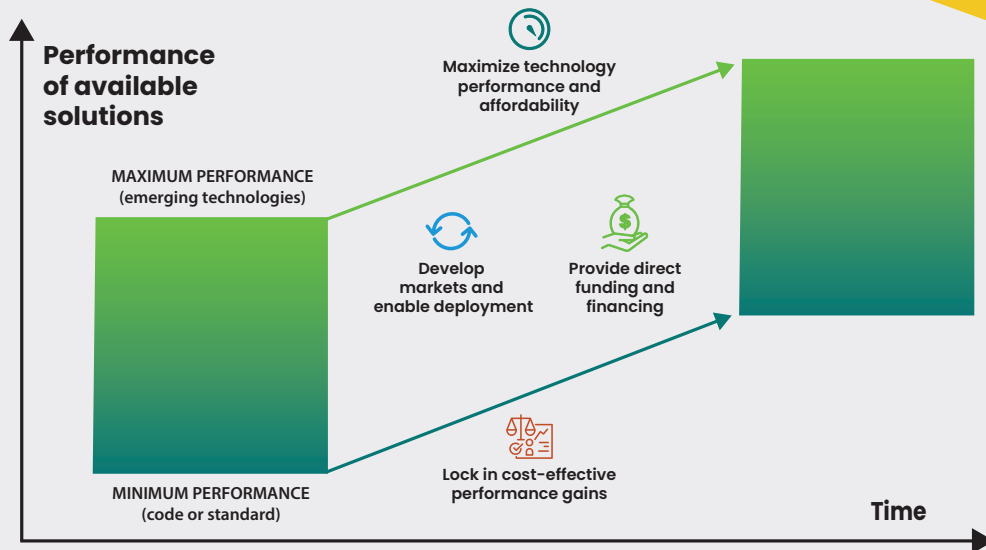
Performance of available solutions

MAXIMUM PERFORMANCE (emerging technologies)

Maximize technology performance and affordability

Develop markets and enable deployment

$

Provide direct funding and financing

MINIMUM PERFORMANCE (code or standard)

Lock in cost-effective performance gains

Time